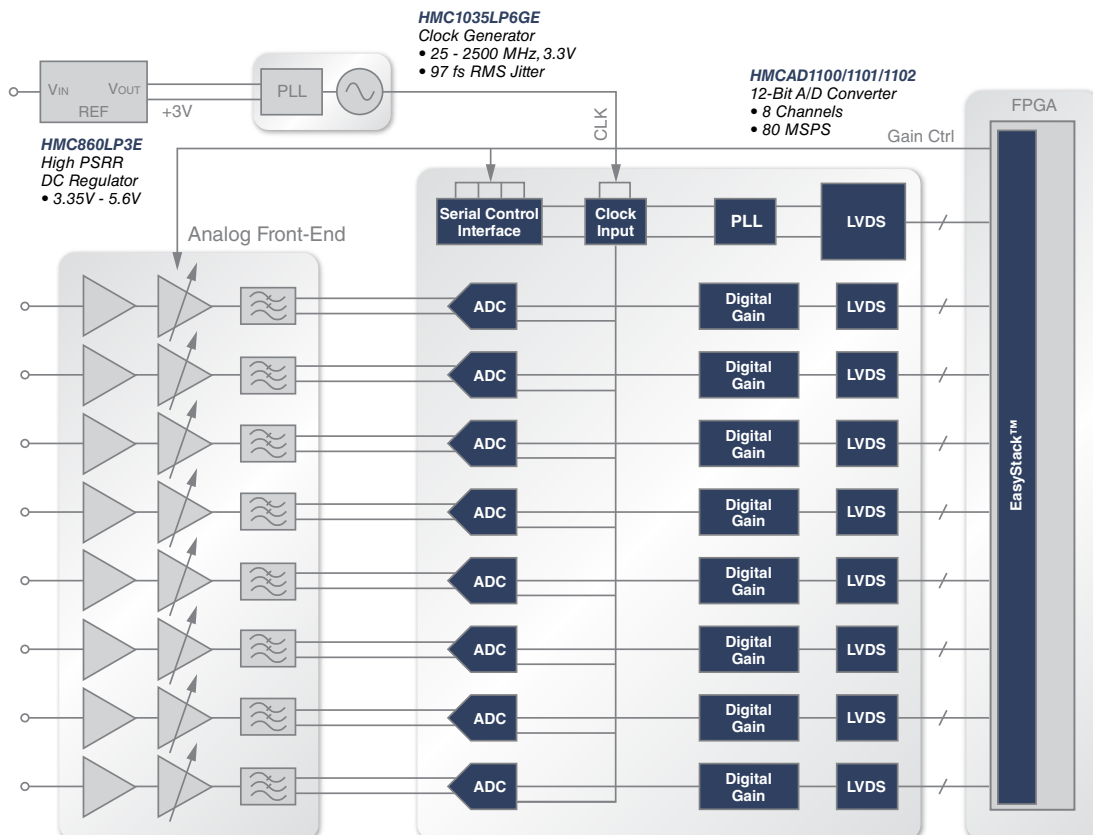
HMC1035LP6GE
Clock Generator
• 25 - 2500 MHz, 3.3V
• 97 fs RMS Jitter

$V_{IN}$ $V_{OUT}$
REF
+3V

PLL

HMCAD1100/1101/1102
12-Bit A/D Converter
• 8 Channels
• 80 MSPS

FPGA

CLK

Gain Ctrl

HMC860LP3E
High PSRR
DC Regulator
• 3.35V - 5.6V

Serial Control Interface
Clock Input
PLL
LVDS

Analog Front-End

ADC
Digital Gain
LVDS

ADC
Digital Gain
LVDS

ADC
Digital Gain
LVDS

ADC
Digital Gain
LVDS

ADC
Digital Gain
LVDS

ADC
Digital Gain
LVDS

ADC
Digital Gain
LVDS

ADC
Digital Gain
LVDS

EasyStack™